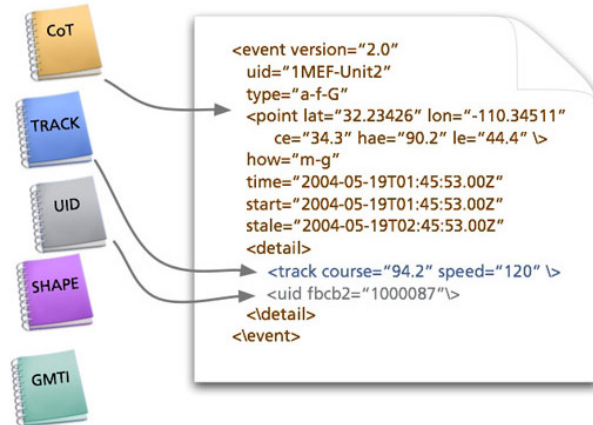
CoT

TRACK

UID

SHAPE

GMTI

<event version="2.0"
uid="1MEF-Unit2"
type="a-f-G"
<point lat="32.23426" lon="-110.34511"
ce="34.3" hae="90.2" le="44.4" \>
how="m-g"
time="2004-05-19T01:45:53.00Z"
start="2004-05-19T01:45:53.00Z"
stale="2004-05-19T02:45:53.00Z"
<detail>
<track course="94.2" speed="120" \>
<uid fbcb2="1000087"\>
<\detail>
<\event>